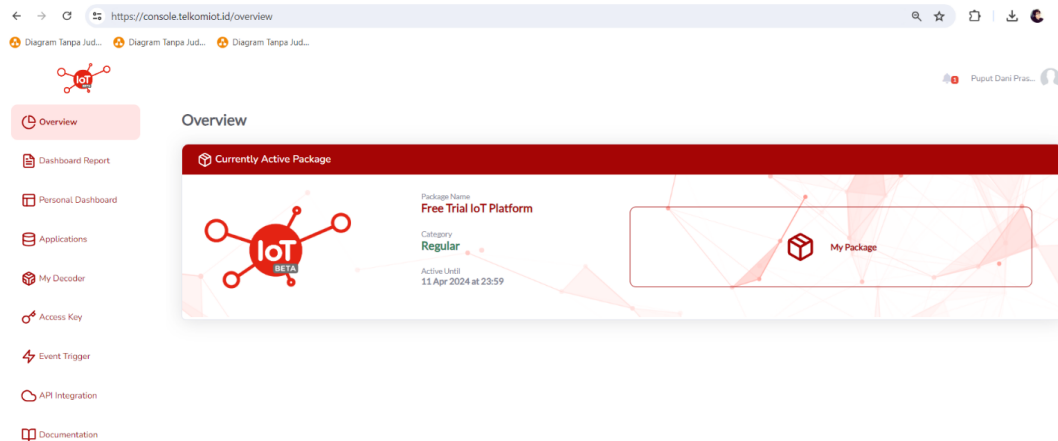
https://console.telkomiot.id/overview

Diagram Tanpa Jud... Diagram Tanpa Jud... Diagram Tanpa Jud...

IoT

3 Puput Dani Pras...

Overview

Dashboard Report

Personal Dashboard

Applications

My Decoder

Access Key

Event Trigger

API Integration

Documentation

Overview

Currently Active Package

IoT BETA

Package Name
Free Trial IoT Platform

Category
Regular

Active Until
11 Apr 2024 at 23:59

My Package